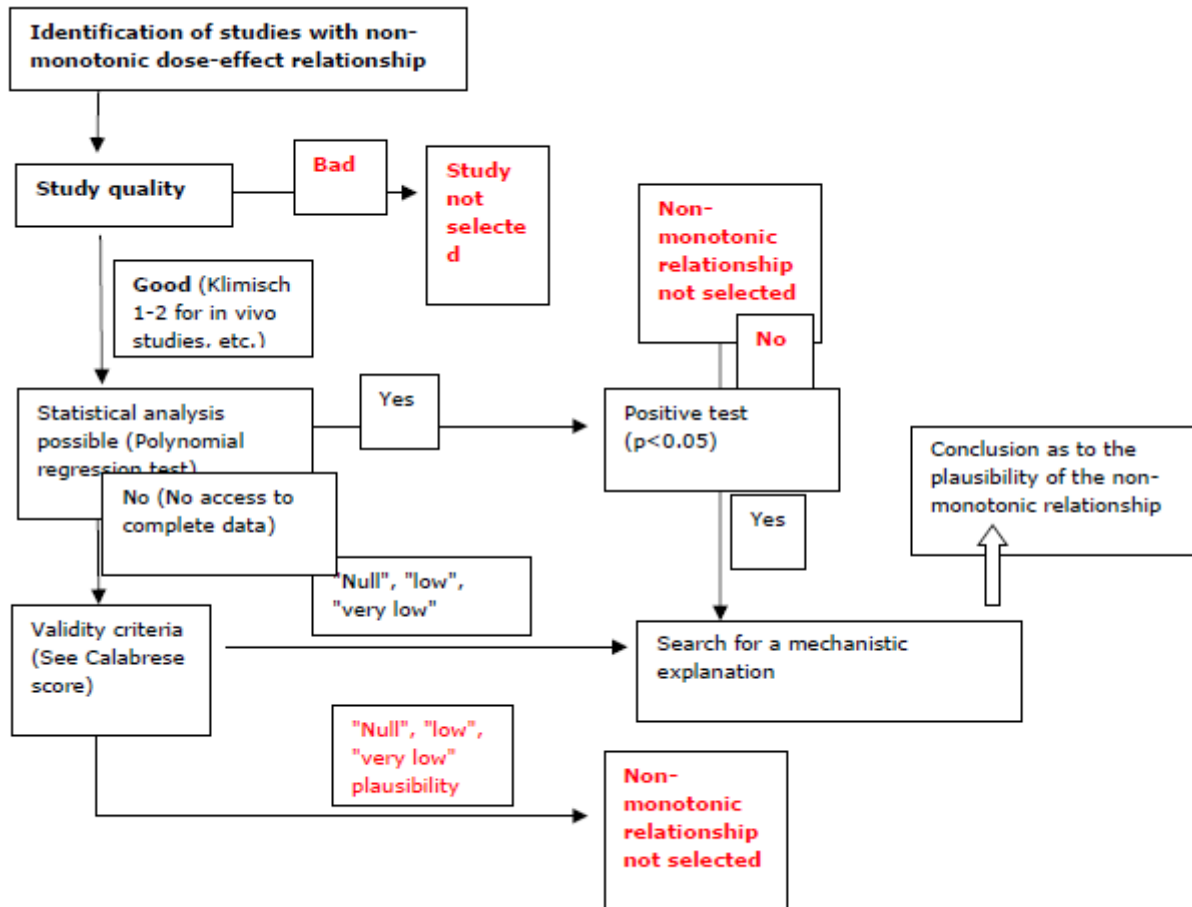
Identification of studies with non-monotonic dose-effect relationship

Study quality

Bad

Study not selected

Good (Klimisch 1-2 for in vivo studies, etc.)

Non-monotonic relationship not selected

No

Statistical analysis possible (Polynomial regression test)

Yes

Positive test (p<0.05)

Conclusion as to the plausibility of the non-monotonic relationship

No (No access to complete data)

Yes

"Null", "low", "very low"

Validity criteria (See Calabrese score)

Search for a mechanistic explanation

"Null", "low", "very low" plausibility

Non-monotonic relationship not selected